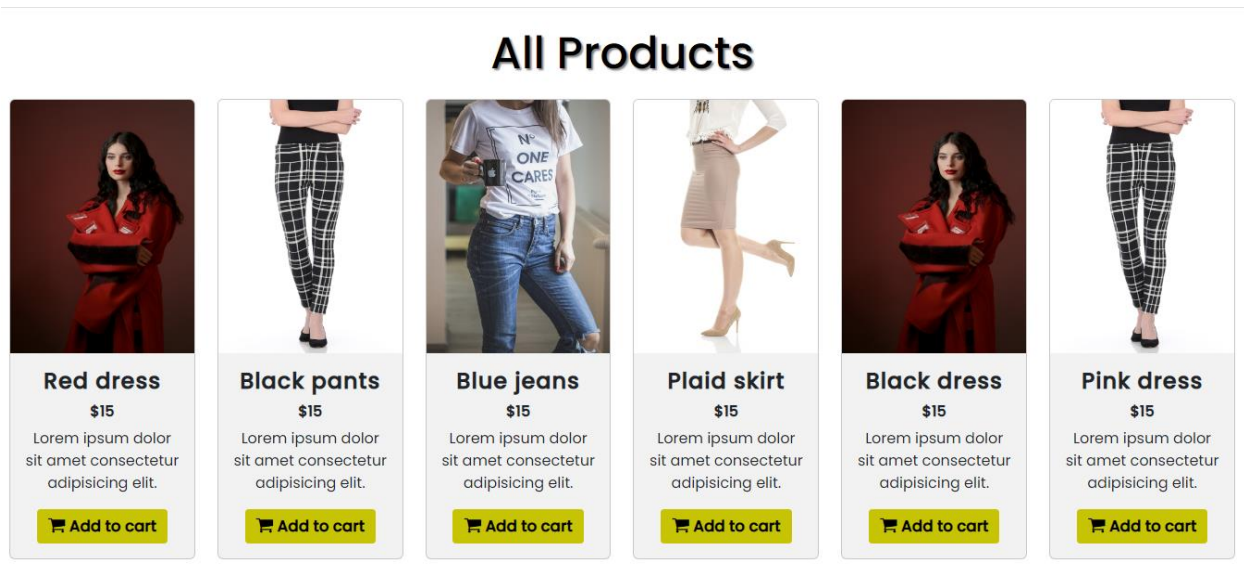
All Products

N° ONE CARES

Red dress
$15
Lorem ipsum dolor sit amet consectetur adipisicing elit.
Add to cart

Black pants
$15
Lorem ipsum dolor sit amet consectetur adipisicing elit.
Add to cart

Blue jeans
$15
Lorem ipsum dolor sit amet consectetur adipisicing elit.
Add to cart

Plaid skirt
$15
Lorem ipsum dolor sit amet consectetur adipisicing elit.
Add to cart

Black dress
$15
Lorem ipsum dolor sit amet consectetur adipisicing elit.
Add to cart

Pink dress
$15
Lorem ipsum dolor sit amet consectetur adipisicing elit.
Add to cart